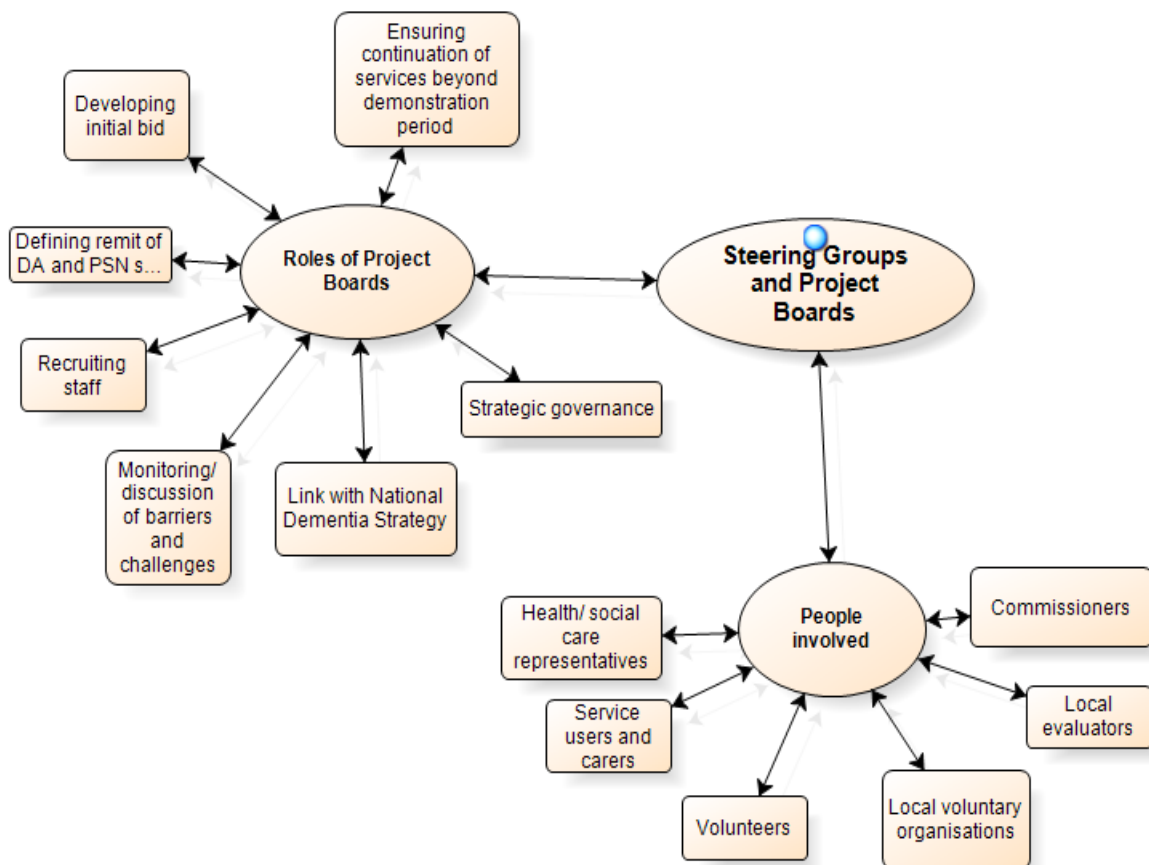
Ensuring continuation of services beyond demonstration period

Developing initial bid

Defining remit of DA and PSN s...

Roles of Project Boards

Steering Groups and Project Boards

Recruiting staff

Strategic governance

Monitoring/ discussion of barriers and challenges

Link with National Dementia Strategy

Health/ social care representatives

People involved

Commissioners

Service users and carers

Local evaluators

Volunteers

Local voluntary organisations